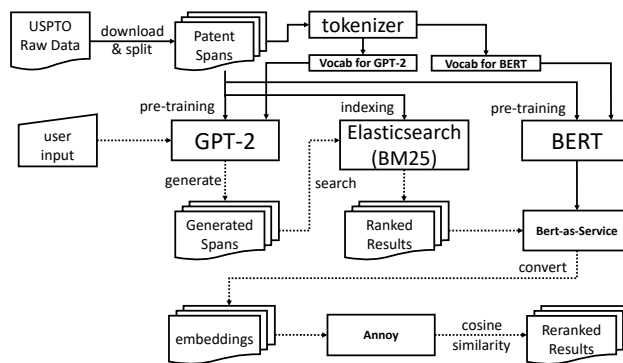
USPTO Raw Data

download & split

Patent Spans

tokenizer

Vocab for GPT-2

Vocab for BERT

pre-training

indexing

pre-training

user input

GPT-2

Elasticsearch (BM25)

BERT

generate

search

Generated Spans

Ranked Results

Bert-as-Service

convert

embeddings

Annoy

cosine similarity

Reranked Results